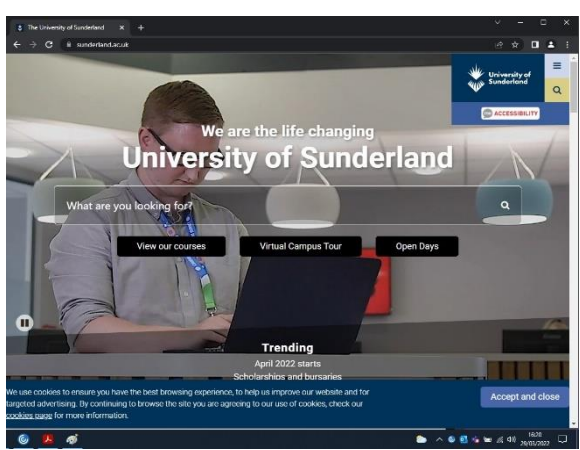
The University of Sunderland ×  +

sunderland.ac.uk

University of Sunderland

ACCESSIBILITY

We are the life changing
University of Sunderland

What are you looking for?

View our courses
Virtual Campus Tour
Open Days

Trending
April 2022 starts
Scholarships and bursaries

We use cookies to ensure you have the best browsing experience, to help us improve our website and for targeted advertising. By continuing to browse the site you are agreeing to our use of cookies, check our cookies page for more information.

Accept and close

16:26
26/03/2022